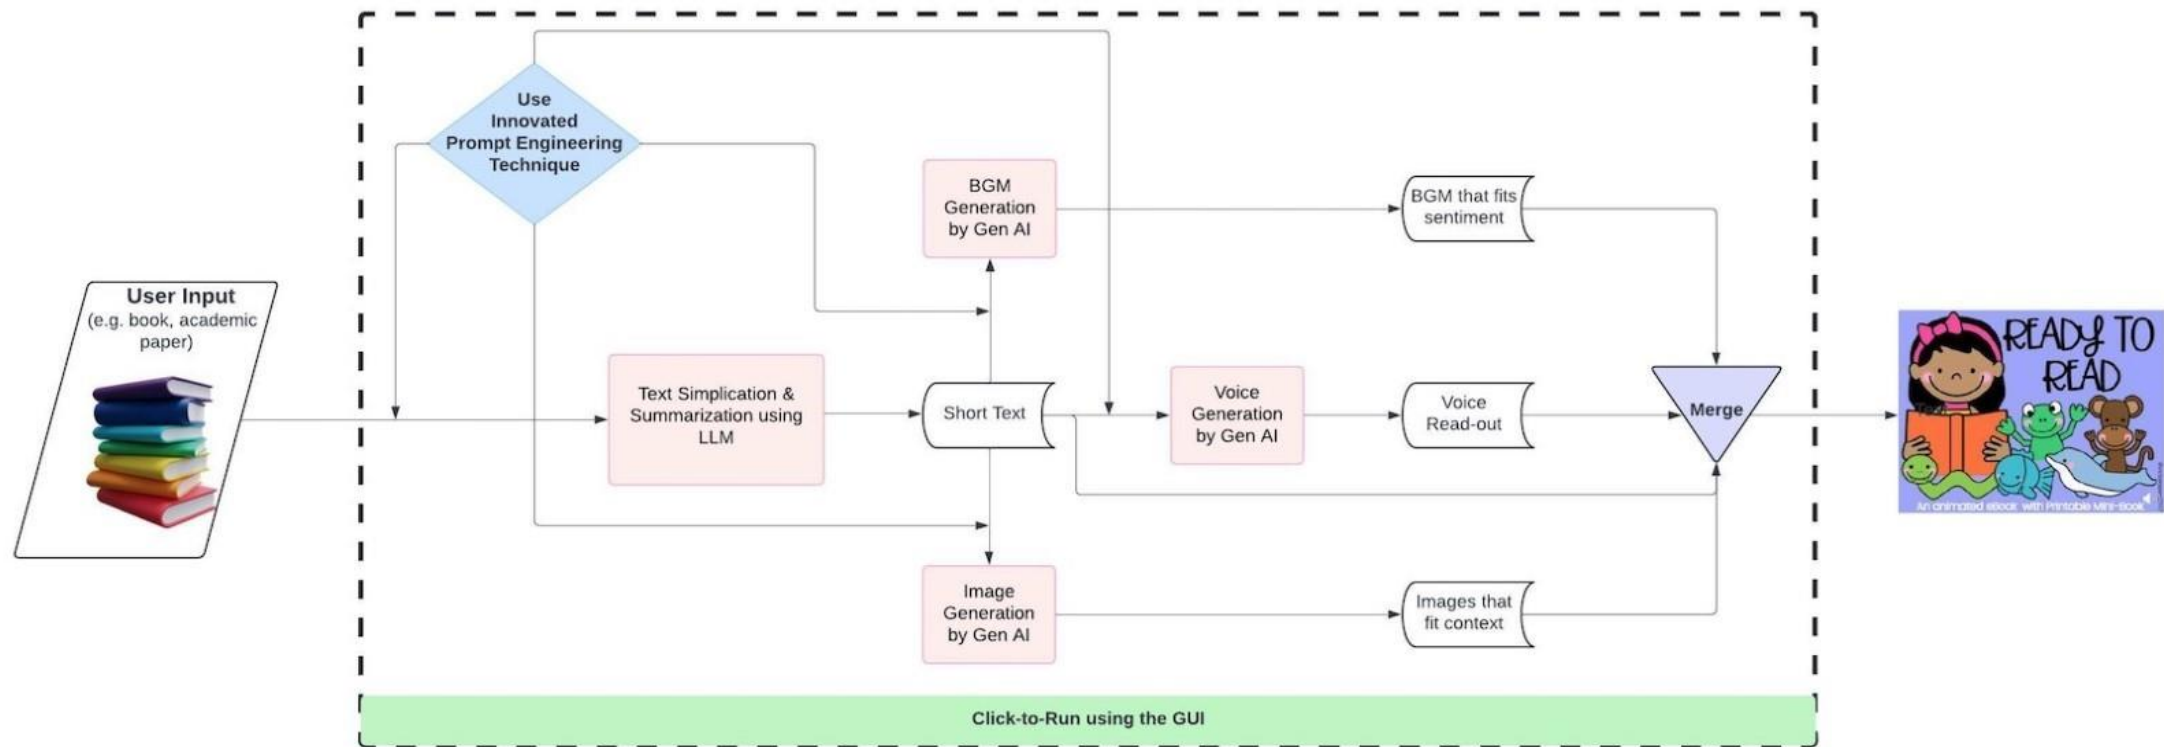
User Input
(e.g. book, academic paper)

Use Innovated Prompt Engineering Technique

Text Simplication & Summarization using LLM

BGM Generation by Gen AI

Short Text

Image Generation by Gen AI

Voice Generation by Gen AI

BGM that fits sentiment

Voice Read-out

Images that fit context

Merge

READY TO READ

An animated eBook with Printable Mini-Book

Click-to-Run using the GUI